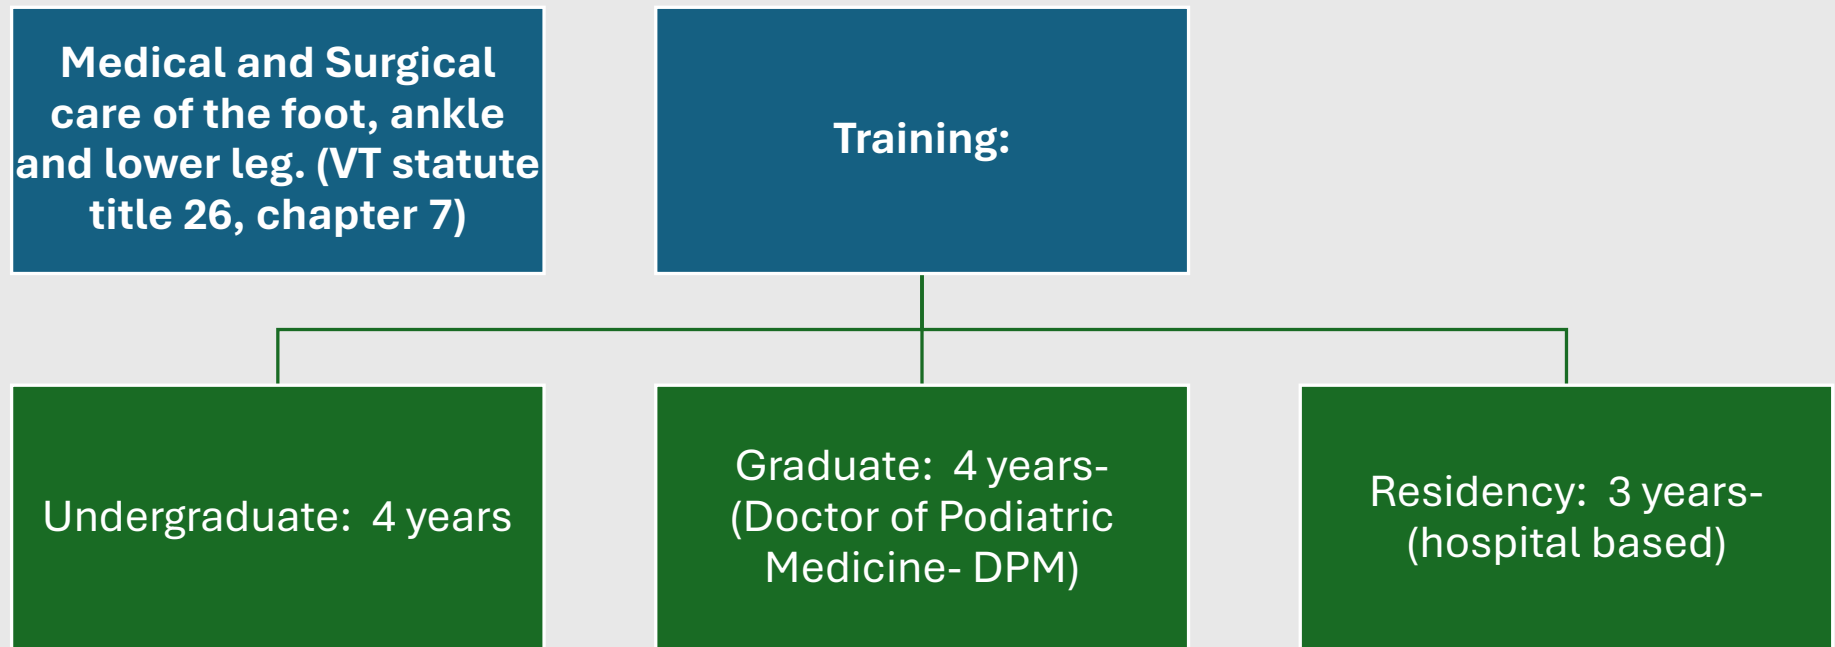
Medical and Surgical care of the foot, ankle and lower leg. (VT statute title 26, chapter 7)

Training:

Undergraduate: 4 years

Graduate: 4 years- (Doctor of Podiatric Medicine- DPM)

Residency: 3 years- (hospital based)